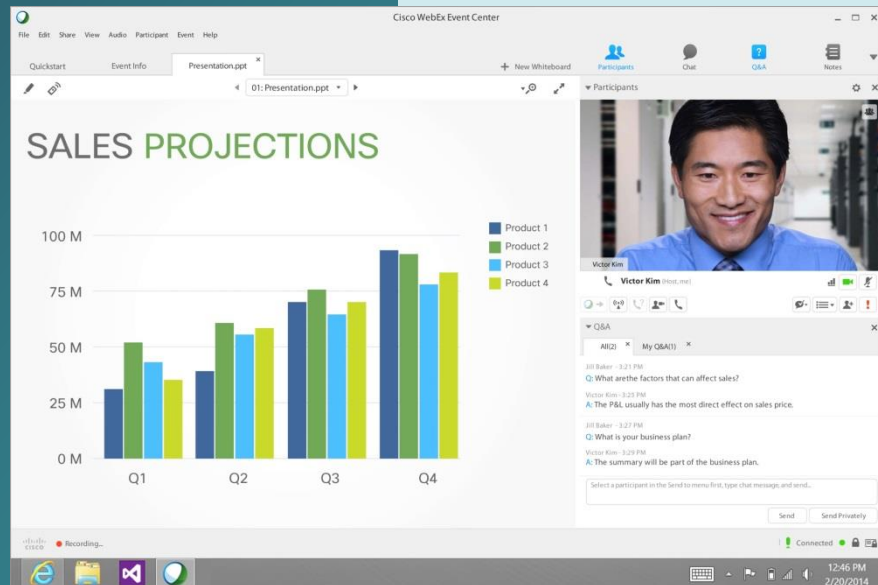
Cisco WebEx Event Center

File Edit Share View Audio Participant Event Help

Quickstart Event Info Presentation.ppt

+ New Whiteboard

Participants Chat Q&A Notes

01: Presentation.ppt

SALES PROJECTIONS

| | Q1 | Q2 | Q3 | Q4 |
|---|---|---|---|---|

100 M
75 M
50 M
25 M
0 M

Q1 Q2 Q3 Q4

Product 1
Product 2
Product 3
Product 4

▾ Participants

Victor Kim

Victor Kim (Host, me)

▾ Q&A

All(2) My Q&A(1)

Jill Baker - 3:21 PM
Q: What arethe factors that can affect sales?

Victor Kim - 3:25 PM
A: The P&L usually has the most direct effect on sales price.

Jill Baker - 3:27 PM
Q: What is your business plan?

Victor Kim - 3:29 PM
A: The summary will be part of the business plan.

Select a participant in the Send to menu first, type chat message, and send...

Send Send Privately

cisco Recording...

Connected

12:46 PM
2/20/2014